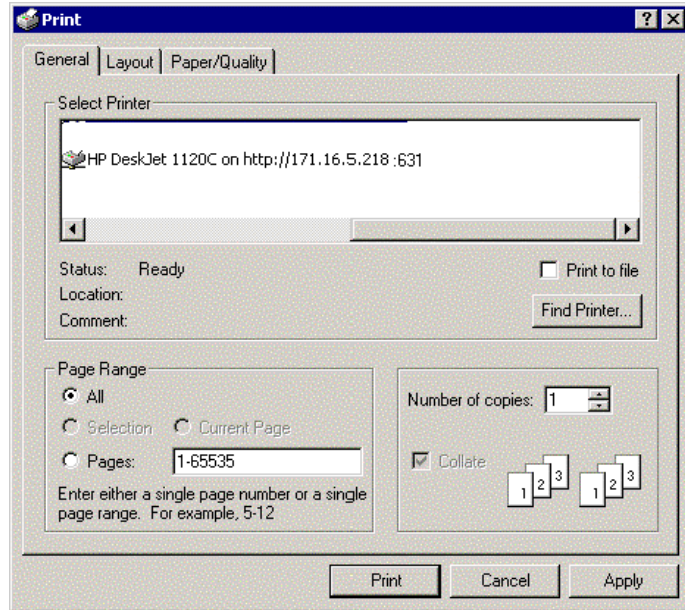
Print

?

General | Layout | Paper/Quality

Select Printer

HP DeskJet 1120C on http://171.16.5.218 :631

Status: Ready

Location:

Comment:

Print to file

Find Printer...

Page Range

All

Selection

Current Page

Pages: 1-65535

Enter either a single page number or a single page range. For example, 5-12

Number of copies: 1

Collate

1 2 3

1 2 3

Print

Cancel

Apply